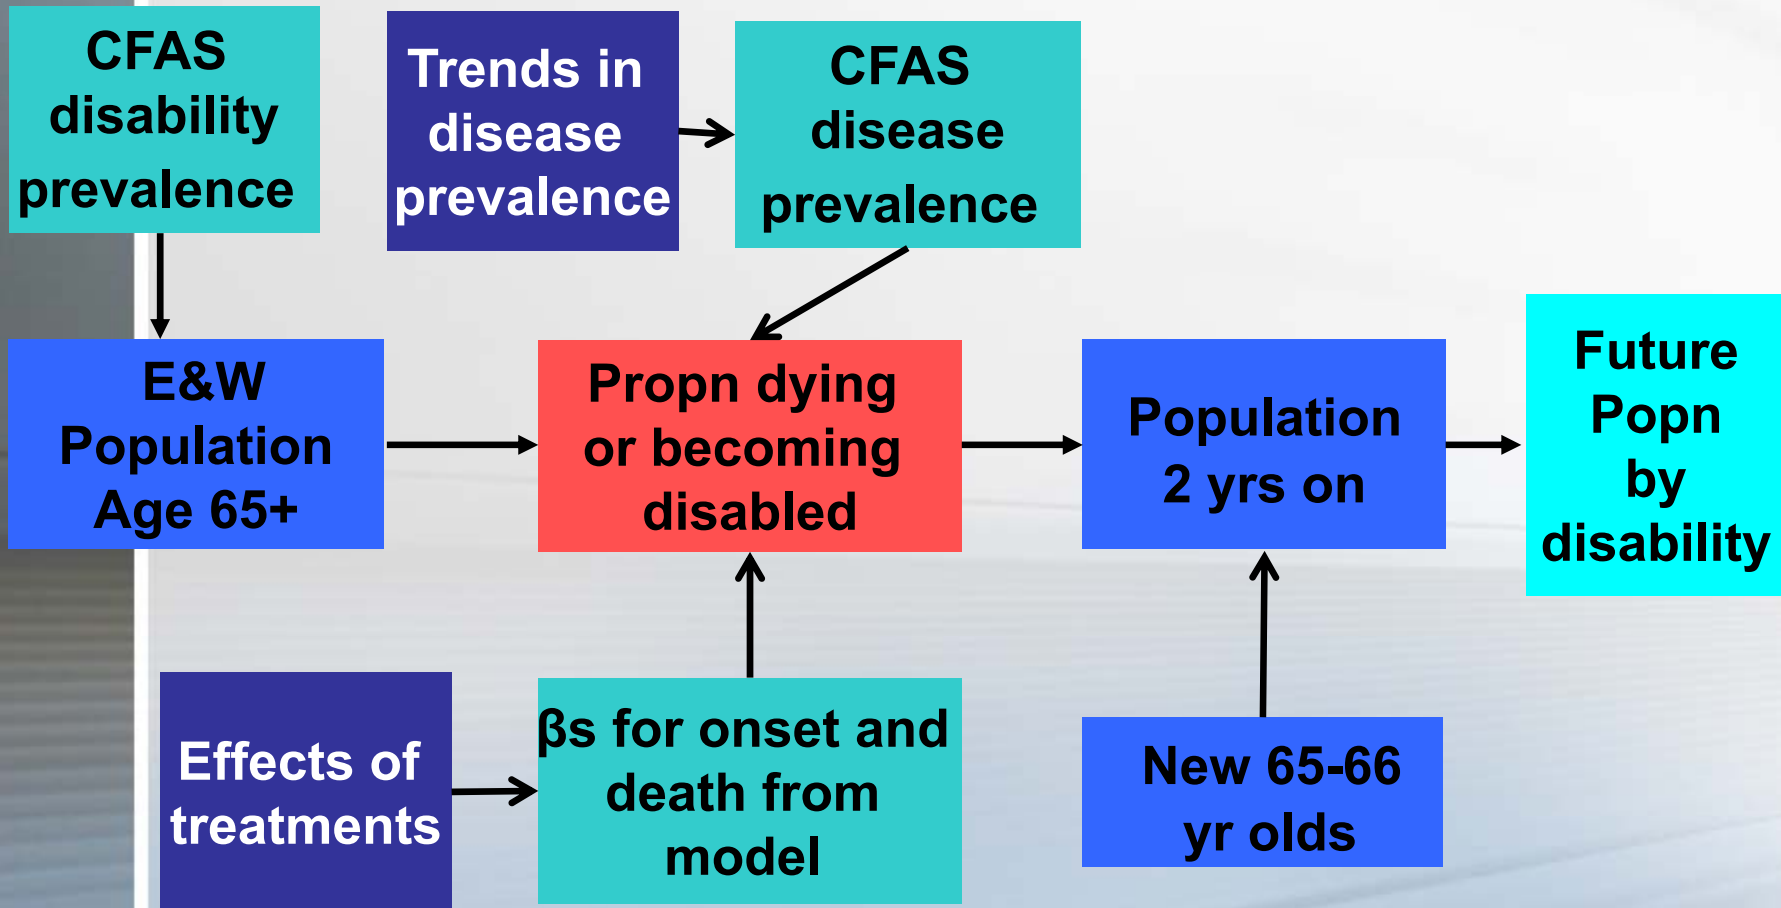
CFAS disability prevalence

Trends in disease prevalence

CFAS disease prevalence

E&W Population Age 65+

Propn dying or becoming disabled

Population 2 yrs on

Future Popn by disability

Effects of treatments

βs for onset and death from model

New 65-66 yr olds